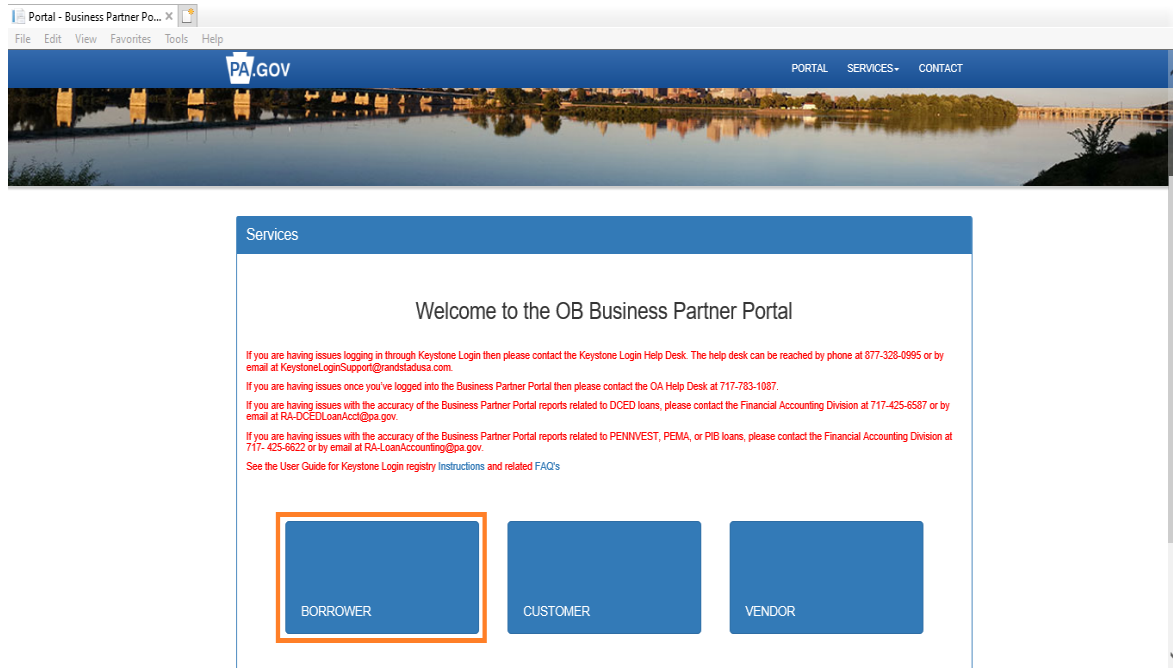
Portal - Business Partner Po...

File Edit View Favorites Tools Help

PA.GOV

PORTAL SERVICES CONTACT

Services

Welcome to the OB Business Partner Portal

If you are having issues logging in through Keystone Login then please contact the Keystone Login Help Desk. The help desk can be reached by phone at 877-328-0995 or by email at KeystoneLoginSupport@randstadusa.com.

If you are having issues once you've logged into the Business Partner Portal then please contact the OA Help Desk at 717-783-1087.

If you are having issues with the accuracy of the Business Partner Portal reports related to DCED loans, please contact the Financial Accounting Division at 717-425-6587 or by email at RA-DCEDLoanAcct@pa.gov.

If you are having issues with the accuracy of the Business Partner Portal reports related to PENNVEST, PEMA, or PIB loans, please contact the Financial Accounting Division at 717- 425-6622 or by email at RA-LoanAccounting@pa.gov.

See the User Guide for Keystone Login registry Instructions and related FAQ's

BORROWER

CUSTOMER

VENDOR